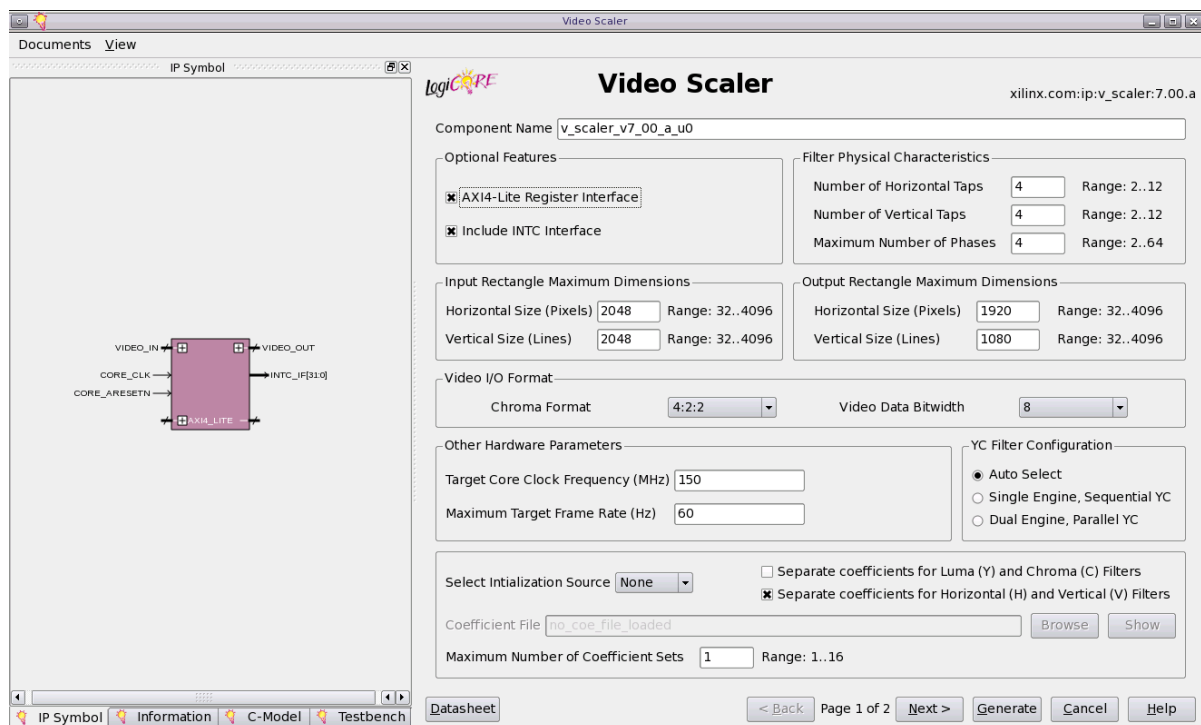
Video Scaler

Documents View

IP Symbol

LogiCORE

Video Scaler

xilinx.com:ip:v_scaler:7.00.a

Component Name v_scaler_v7_00_a_u0

Optional Features

AXI4-Lite Register Interface

Include INTC Interface

Filter Physical Characteristics

Number of Horizontal Taps 4 Range: 2..12

Number of Vertical Taps 4 Range: 2..12

Maximum Number of Phases 4 Range: 2..64

Input Rectangle Maximum Dimensions

Horizontal Size (Pixels) 2048 Range: 32..4096

Vertical Size (Lines) 2048 Range: 32..4096

Output Rectangle Maximum Dimensions

Horizontal Size (Pixels) 1920 Range: 32..4096

Vertical Size (Lines) 1080 Range: 32..4096

VIDEO_IN

VIDEO_OUT

CORE_CLK

INTC_IF[31:0]

CORE_ARESETN

AXI4_LITE

Video I/O Format

Chroma Format 4:2:2

Video Data Bitwidth 8

Other Hardware Parameters

Target Core Clock Frequency (MHz) 150

Maximum Target Frame Rate (Hz) 60

YC Filter Configuration

Auto Select

Single Engine, Sequential YC

Dual Engine, Parallel YC

Select Intialization Source None

Separate coefficients for Luma (Y) and Chroma (C) Filters

Separate coefficients for Horizontal (H) and Vertical (V) Filters

Coefficient File no_coe_file_loaded

Browse Show

Maximum Number of Coefficient Sets 1 Range: 1..16

IP Symbol Information C-Model Testbench

Datasheet

< Back Page 1 of 2 Next > Generate Cancel Help